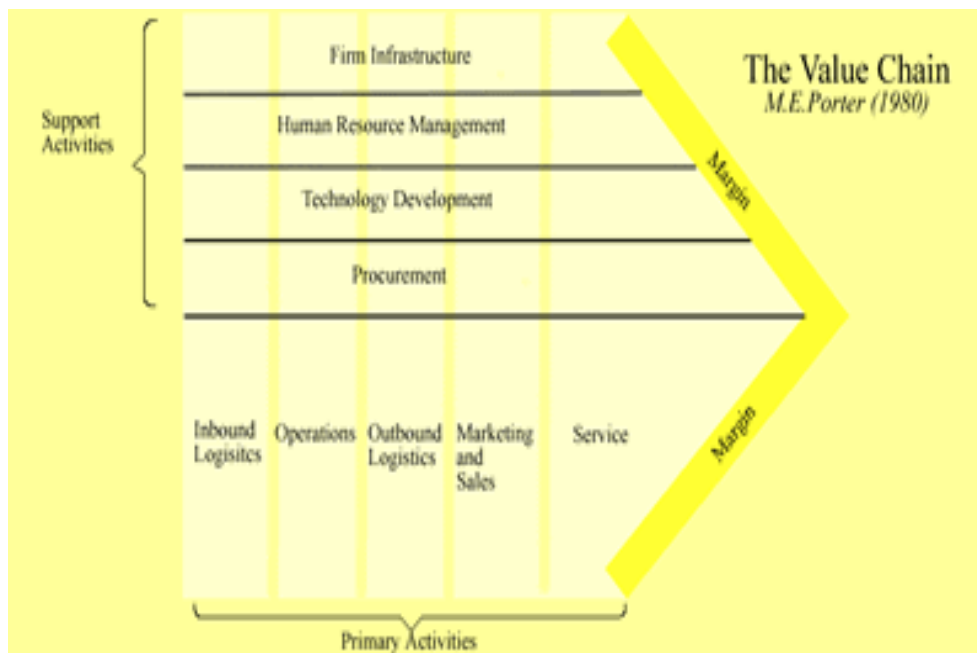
The Value Chain
M.E.Porter (1980)

Support Activities

Firm Infrastructure

Human Resource Management

Technology Development

Procurement

Margin

Inbound Logisites

Operations

Outbound Logistics

Marketing and Sales

Service

Margin

Primary Activities